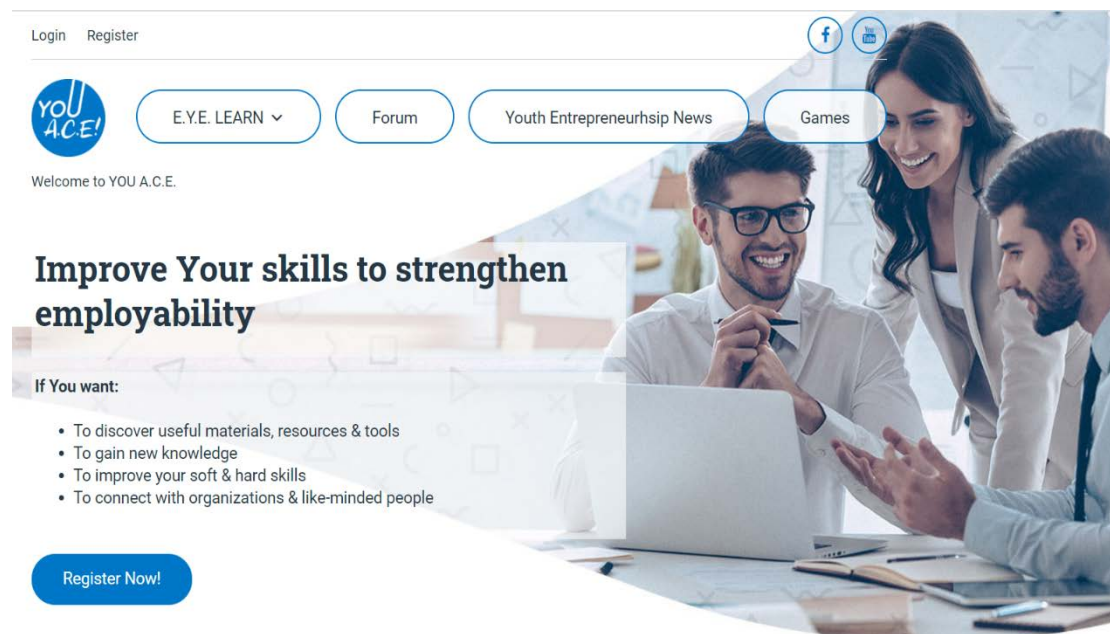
Login Register

f You Tube

YOU A.C.E!

E.Y.E. LEARN

Forum

Youth Entrepreneurhsip News

Games

Welcome to YOU A.C.E.

Improve Your skills to strengthen employability

If You want:

- To discover useful materials, resources & tools
- To gain new knowledge
- To improve your soft & hard skills
- To connect with organizations & like-minded people

Register Now!